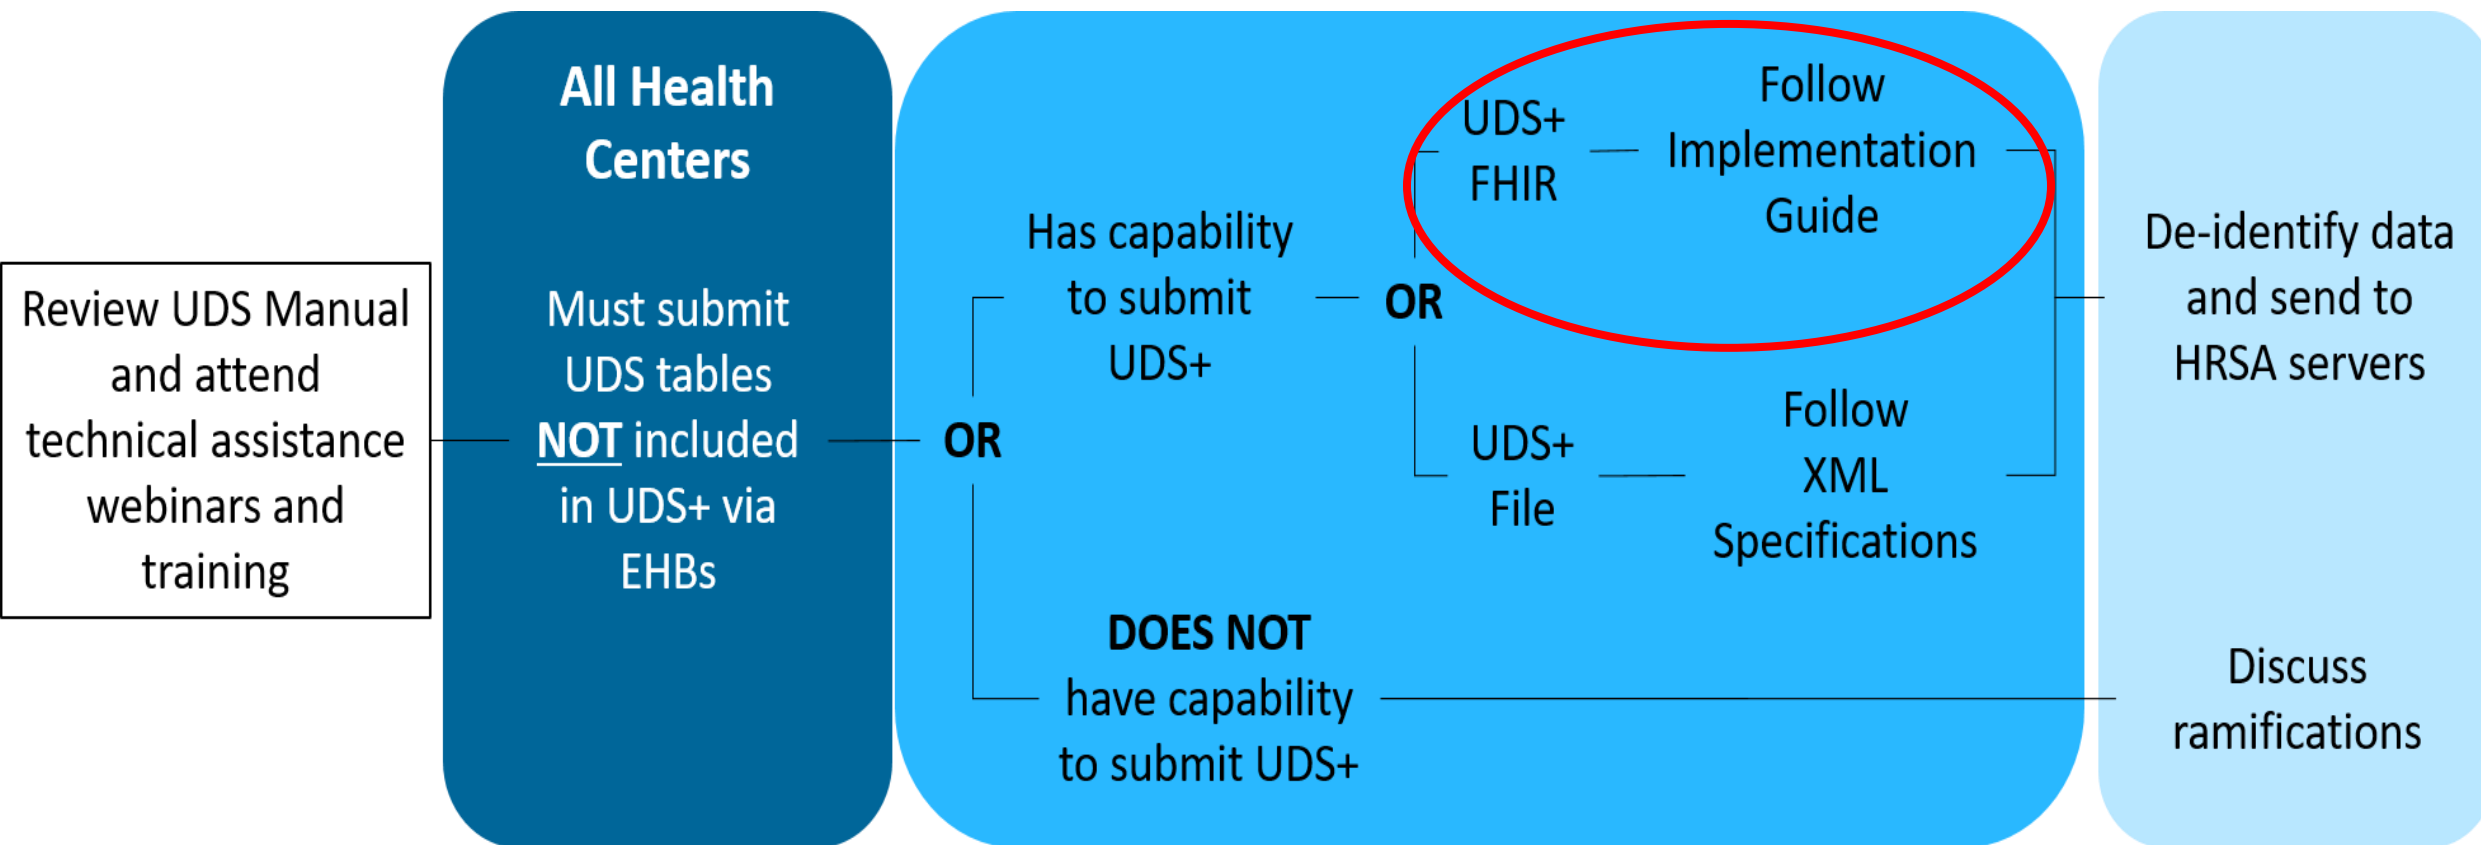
Review UDS Manual and attend technical assistance webinars and training

All Health Centers

Must submit UDS tables NOT included in UDS+ via EHBs

OR

Has capability to submit UDS+

OR

UDS+ FHIR

Follow Implementation Guide

UDS+ File

Follow XML Specifications

DOES NOT have capability to submit UDS+

De-identify data and send to HRSA servers

Discuss ramifications